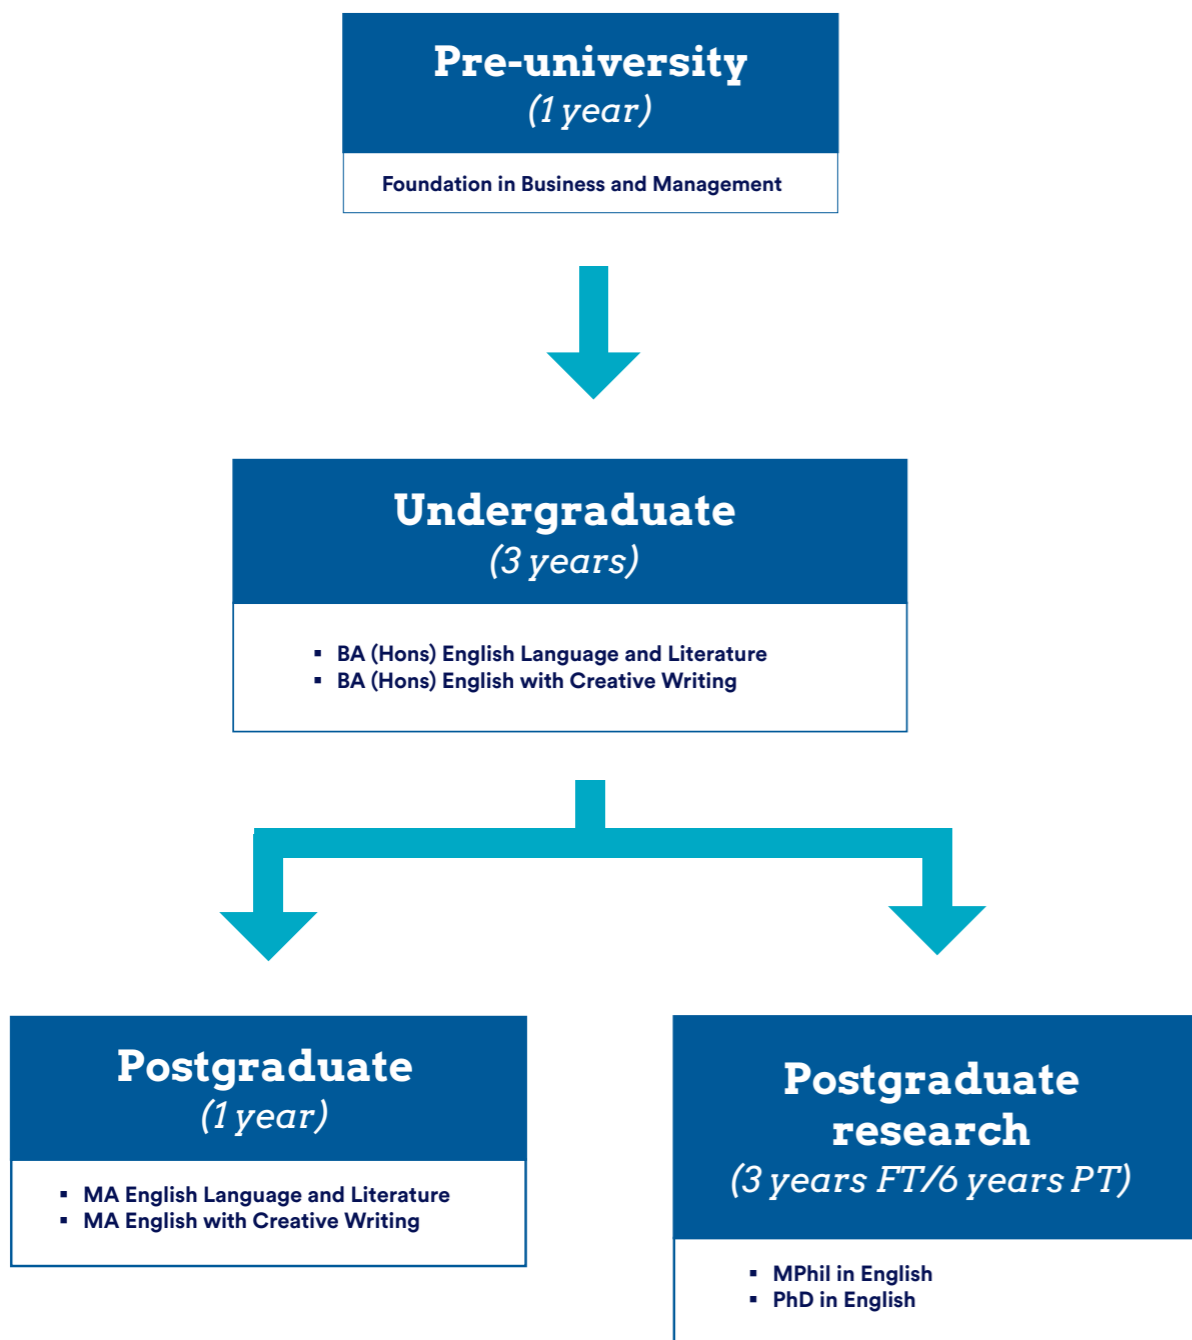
Pre-university
(1 year)

Foundation in Business and Management

Undergraduate
(3 years)

- BA (Hons) English Language and Literature
- BA (Hons) English with Creative Writing

Postgraduate
(1 year)

- MA English Language and Literature
- MA English with Creative Writing

Postgraduate research
(3 years FT/6 years PT)

- MPhil in English
- PhD in English